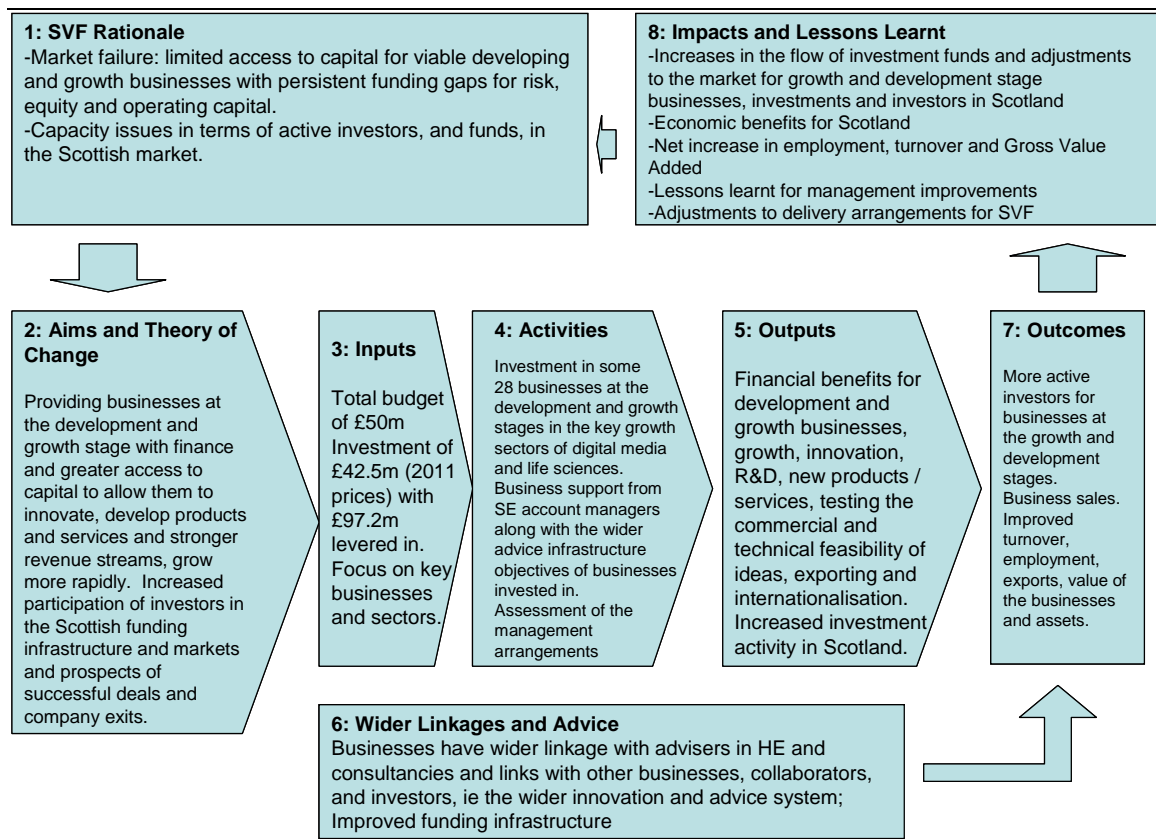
1: SVF Rationale
-Market failure: limited access to capital for viable developing and growth businesses with persistent funding gaps for risk, equity and operating capital.
-Capacity issues in terms of active investors, and funds, in the Scottish market.

8: Impacts and Lessons Learnt
-Increases in the flow of investment funds and adjustments to the market for growth and development stage businesses, investments and investors in Scotland
-Economic benefits for Scotland
-Net increase in employment, turnover and Gross Value Added
-Lessons learnt for management improvements
-Adjustments to delivery arrangements for SVF

2: Aims and Theory of Change
Providing businesses at the development and growth stage with finance and greater access to capital to allow them to innovate, develop products and services and stronger revenue streams, grow more rapidly. Increased participation of investors in the Scottish funding infrastructure and markets and prospects of successful deals and company exits.

3: Inputs
Total budget of £50m Investment of £42.5m (2011 prices) with £97.2m levered in. Focus on key businesses and sectors.

4: Activities
Investment in some 28 businesses at the development and growth stages in the key growth sectors of digital media and life sciences. Business support from SE account managers along with the wider advice infrastructure objectives of businesses invested in. Assessment of the management arrangements

5: Outputs
Financial benefits for development and growth businesses, growth, innovation, R&D, new products / services, testing the commercial and technical feasibility of ideas, exporting and internationalisation. Increased investment activity in Scotland.

7: Outcomes
More active investors for businesses at the growth and development stages. Business sales. Improved turnover, employment, exports, value of the businesses and assets.

6: Wider Linkages and Advice
Businesses have wider linkage with advisers in HE and consultancies and links with other businesses, collaborators, and investors, ie the wider innovation and advice system; Improved funding infrastructure